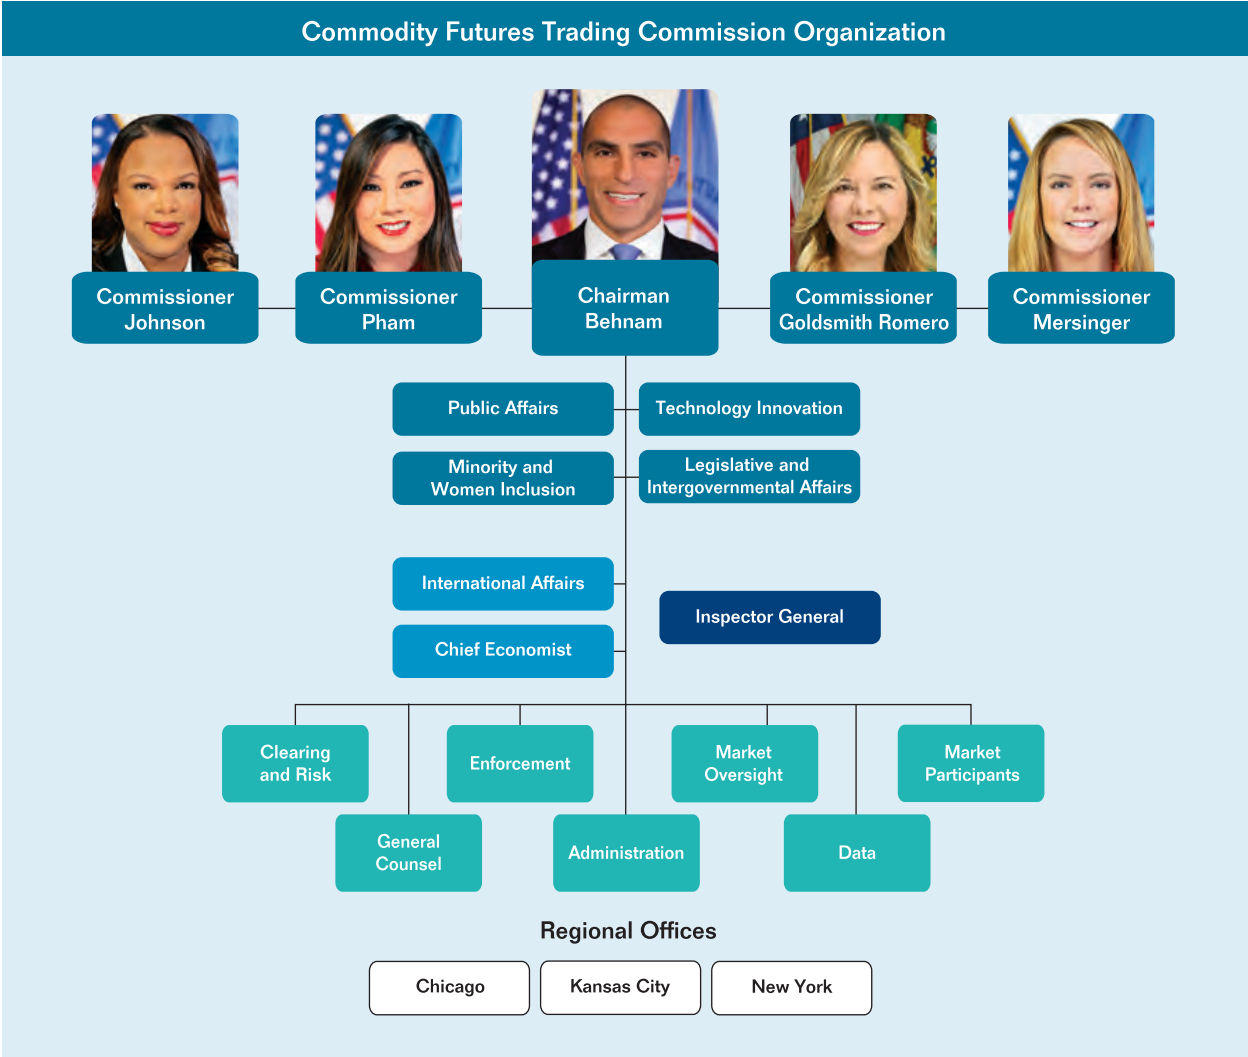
Commodity Futures Trading Commission Organization

Commissioner Johnson

Commissioner Pham

Chairman Behnam

Commissioner Goldsmith Romero

Commissioner Mersinger

Public Affairs

Technology Innovation

Minority and Women Inclusion

Legislative and Intergovernmental Affairs

International Affairs

Inspector General

Chief Economist

Clearing and Risk

Enforcement

Market Oversight

Market Participants

General Counsel

Administration

Data

Regional Offices

Chicago

Kansas City

New York